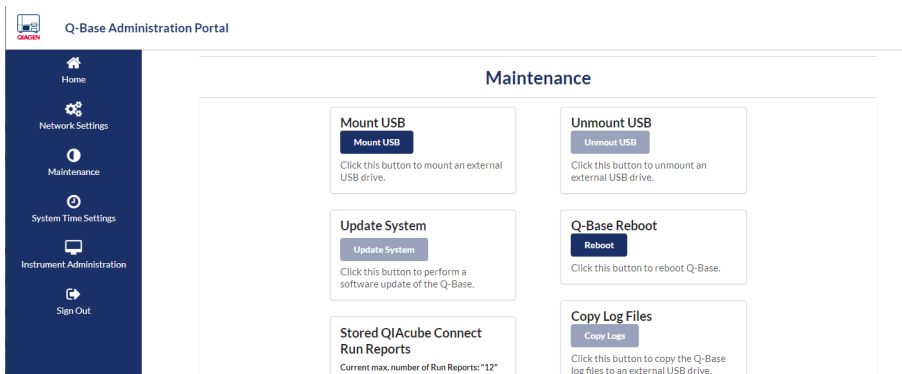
QIAGEN

Q-Base Administration Portal

Home

Network Settings

Maintenance

System Time Settings

Instrument Administration

Sign Out

Maintenance

Mount USB

Mount USB

Click this button to mount an external USB drive.

Unmount USB

Unmout USB

Click this button to unmount an external USB drive.

Update System

Update System

Click this button to perform a software update of the Q-Base.

Q-Base Reboot

Reboot

Click this button to reboot Q-Base.

Stored QIAcube Connect Run Reports

Current max. number of Run Reports: "12"

Copy Log Files

Copy Logs

Click this button to copy the Q-Base log files to an external USB drive.